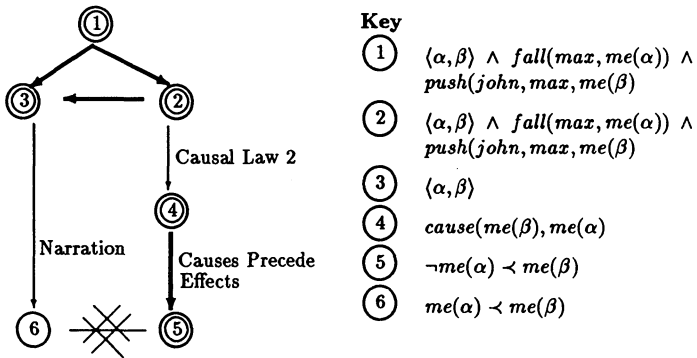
1

3

2

Causal Law 2

4

Narration

Causes Precede Effects

6

5

Key

1 $\langle \alpha, \beta \rangle \wedge fall(max, me(\alpha)) \wedge push(john, max, me(\beta)$

2 $\langle \alpha, \beta \rangle \wedge fall(max, me(\alpha)) \wedge push(john, max, me(\beta)$

3 $\langle \alpha, \beta \rangle$

4 $cause(me(\beta), me(\alpha)$

5 $\neg me(\alpha) \prec me(\beta)$

6 $me(\alpha) \prec me(\beta)$